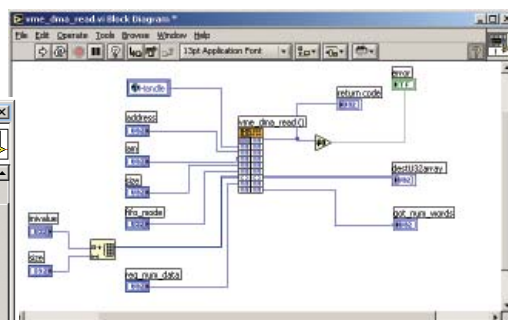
vme_dma_read.vi Block Diagram *

File Edit Operate Tools Browse Window Help

13pt Application Font

Handle

address

am

size

fifo_mode

req_num_data

initvalue

size

vme_dma_read()

return code

error

TF

destU32array

got_num_words

I32

U32